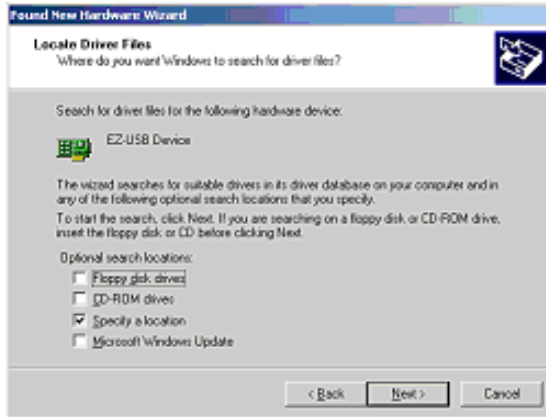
Found New Hardware Wizard

Locate Driver Files
Where do you want Windows to search for driver files?

Search for driver files for the following hardware device:

EZ-USB Device

The wizard searches for suitable drivers in its driver database on your computer and in any of the following optional search locations that you specify.

To start the search, click Next. If you are searching on a floppy disk or CD-ROM drive, insert the floppy disk or CD before clicking Next.

Optional search locations:
Floppy disk drives
CD-ROM drives
Specify a location
Microsoft Windows Update

< Back
Next >
Cancel